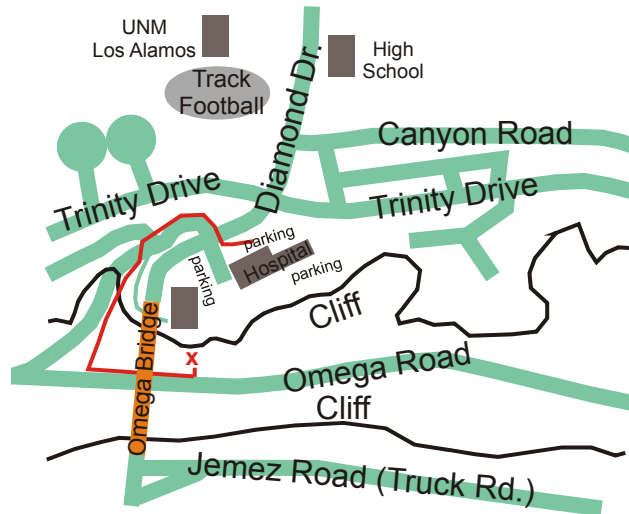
UNM
Los Alamos

Track
Football

Diamond Dr.

High
School

Canyon Road

Trinity Drive

Trinity Drive

parking

Hospital

parking

parking

Cliff

Omega Bridge

x

Omega Road

Cliff

Jemez Road (Truck Rd.)